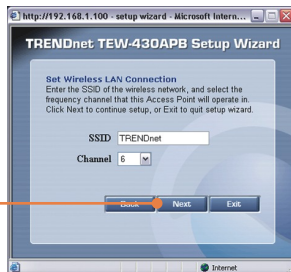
http://192.168.1.100 - setup wizard - Microsoft Intern...

TRENDnet TEW-430APB Setup Wizard

Set Wireless LAN Connection
Enter the SSID of the wireless network, and select the frequency channel that this Access Point will operate in. Click Next to continue setup, or Exit to quit setup wizard.

SSID TRENDnet

Channel 6

Back Next Exit

Internet